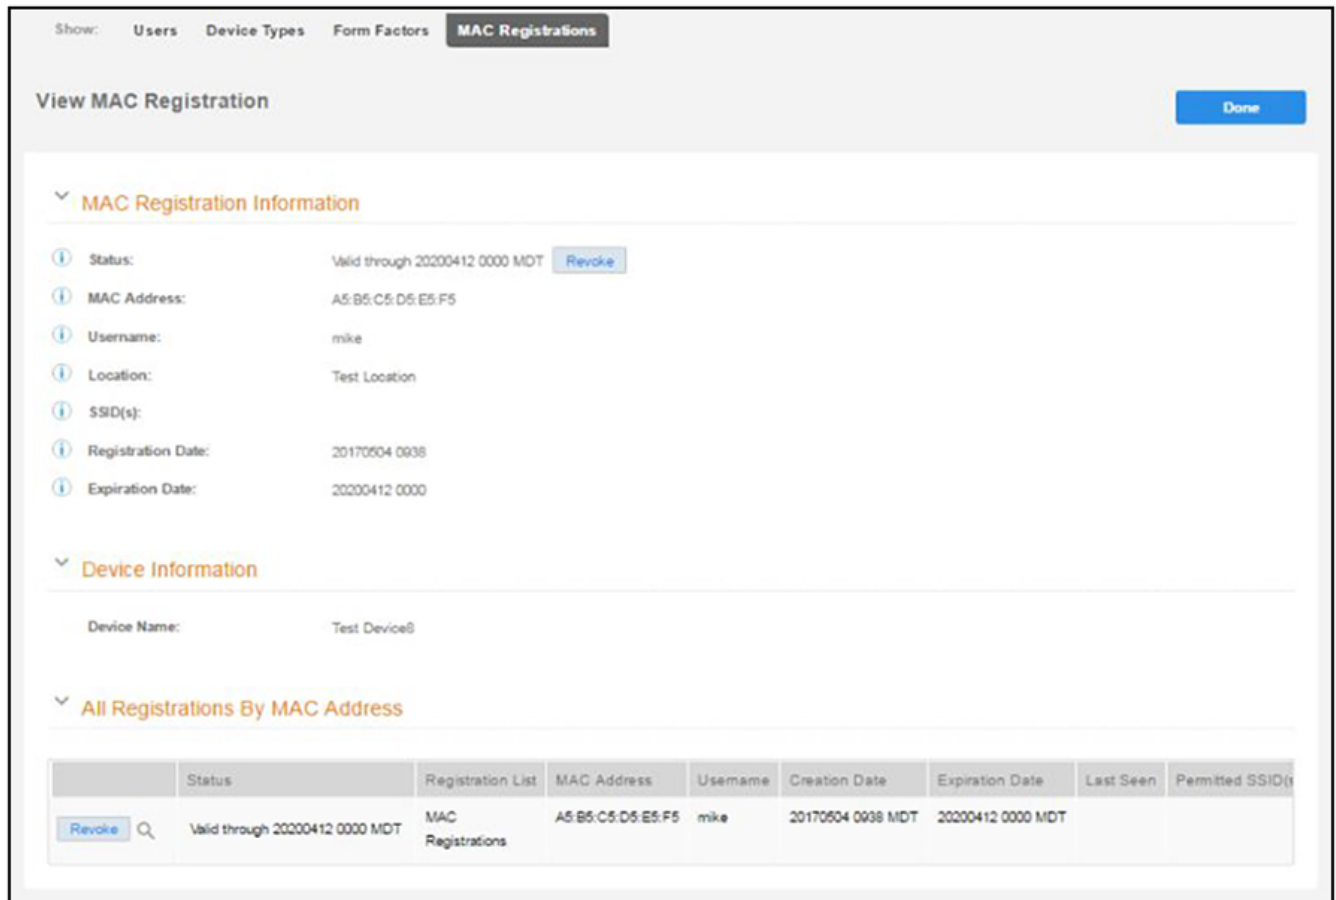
Show: Users Device Types Form Factors MAC Registrations

View MAC Registration

Done

MAC Registration Information

Status: Valid through 20200412 0000 MDT Revoke

MAC Address: A5:B5:C5:D5:E5:F5

Username: mike

Location: Test Location

SSID(s):

Registration Date: 20170504 0938

Expiration Date: 20200412 0000

Device Information

Device Name: Test Device8

All Registrations By MAC Address

| | Status | Registration List | MAC Address | Username | Creation Date | Expiration Date | Last Seen | Permitted SSID(s |
|---|---|---|---|---|---|---|---|---|
| Revoke | Valid through 20200412 0000 MDT | MAC Registrations | A5:B5:C5:D5:E5:F5 | mike | 20170504 0938 MDT | 20200412 0000 MDT | | |